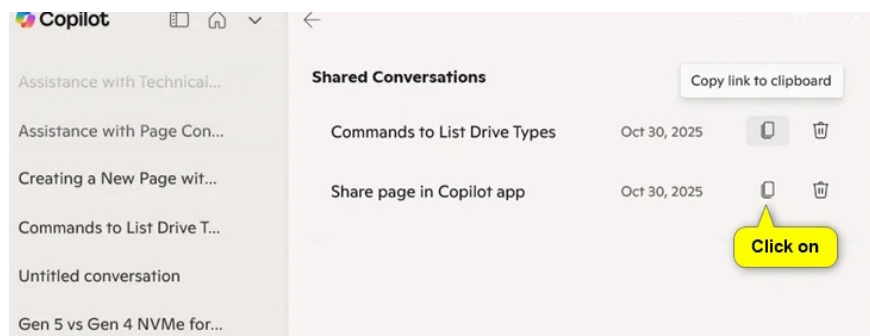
Copilot

Assistance with Technical...

Assistance with Page Con...

Creating a New Page wit...

Commands to List Drive T...

Untitled conversation

Gen 5 vs Gen 4 NVMe for...

Shared Conversations

Copy link to clipboard

Commands to List Drive Types Oct 30, 2025

Share page in Copilot app Oct 30, 2025

Click on